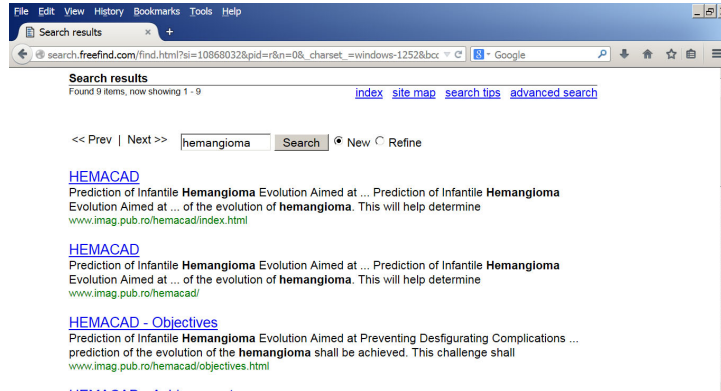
File Edit View History Bookmarks Tools Help

Search results ×

search.freefind.com/find.html?si=10868032&pid=r&n=0&_charset_=windows-1252&bcc

Google

Search results

Found 9 items, now showing 1 - 9

index site map search tips advanced search

<< Prev | Next >> hemangioma Search New Refine

HEMACAD
Prediction of Infantile Hemangioma Evolution Aimed at ... Prediction of Infantile Hemangioma Evolution Aimed at ... of the evolution of hemangioma. This will help determine
www.imag.pub.ro/hemacad/index.html

HEMACAD
Prediction of Infantile Hemangioma Evolution Aimed at ... Prediction of Infantile Hemangioma Evolution Aimed at ... of the evolution of hemangioma. This will help determine
www.imag.pub.ro/hemacad/

HEMACAD - Objectives
Prediction of Infantile Hemangioma Evolution Aimed at Preventing Desfigurating Complications ... prediction of the evolution of the hemangioma shall be achieved. This challenge shall
www.imag.pub.ro/hemacad/objectives.html

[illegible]